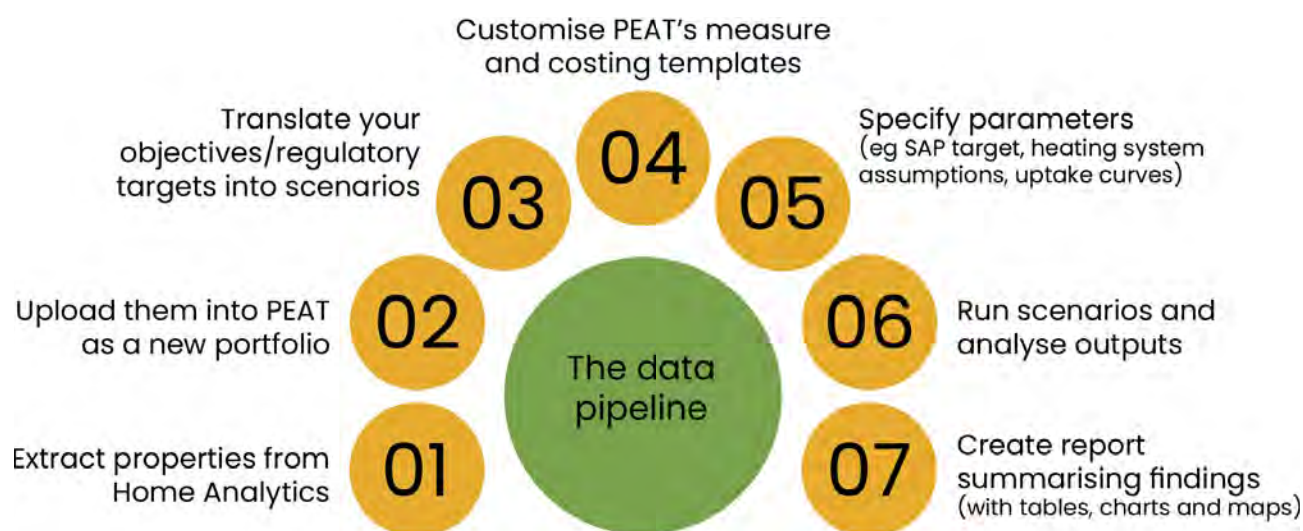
The data pipeline

01
Extract properties from Home Analytics

02
Upload them into PEAT as a new portfolio

03
Translate your objectives/regulatory targets into scenarios

04
Customise PEAT's measure and costing templates

05
Specify parameters (eg SAP target, heating system assumptions, uptake curves)

06
Run scenarios and analyse outputs

07
Create report summarising findings (with tables, charts and maps)